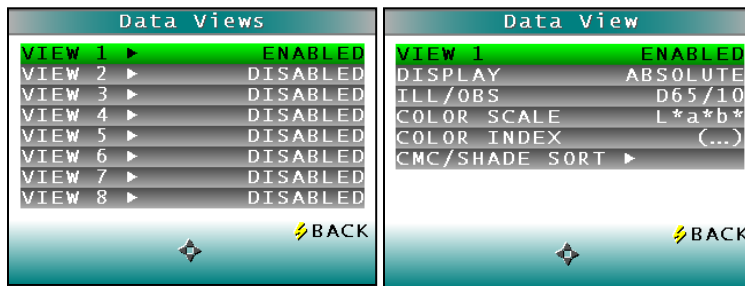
Data Views

VIEW 1 ► ENABLED
VIEW 2 ► DISABLED
VIEW 3 ► DISABLED
VIEW 4 ► DISABLED
VIEW 5 ► DISABLED
VIEW 6 ► DISABLED
VIEW 7 ► DISABLED
VIEW 8 ► DISABLED

BACK

Data View

VIEW 1 ENABLED
DISPLAY ABSOLUTE
ILL/OBS D65/10
COLOR SCALE L*a*b*
COLOR INDEX (...)
CMC/SHADE SORT ►

BACK